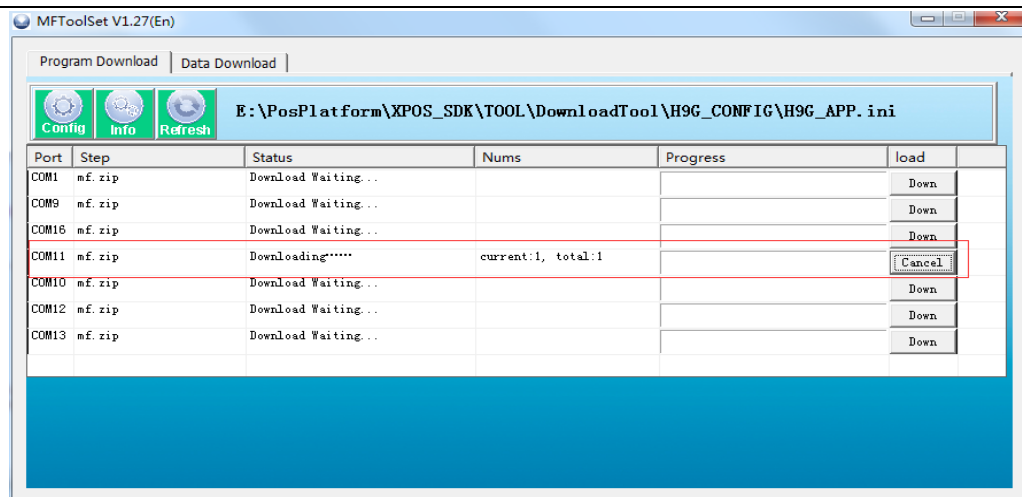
MFToolSet V1.27(En)

Program Download | Data Download

Config Info Refresh

E:\PosPlatform\XPOS_SDK\TOOL\DownloadTool\H9G_CONFIG\H9G_APP.ini

| Port | Step | Status | Nums | Progress | load |
|---|---|---|---|---|---|
| COM1 | mf.zip | Download Waiting... | | | Down |
| COM9 | mf.zip | Download Waiting... | | | Down |
| COM16 | mf.zip | Download Waiting... | | | Down |
| COM11 | mf.zip | Downloading······ | current:1, total:1 | | Cancel |
| COM10 | mf.zip | Download Waiting... | | | Down |
| COM12 | mf.zip | Download Waiting... | | | Down |
| COM13 | mf.zip | Download Waiting... | | | Down |